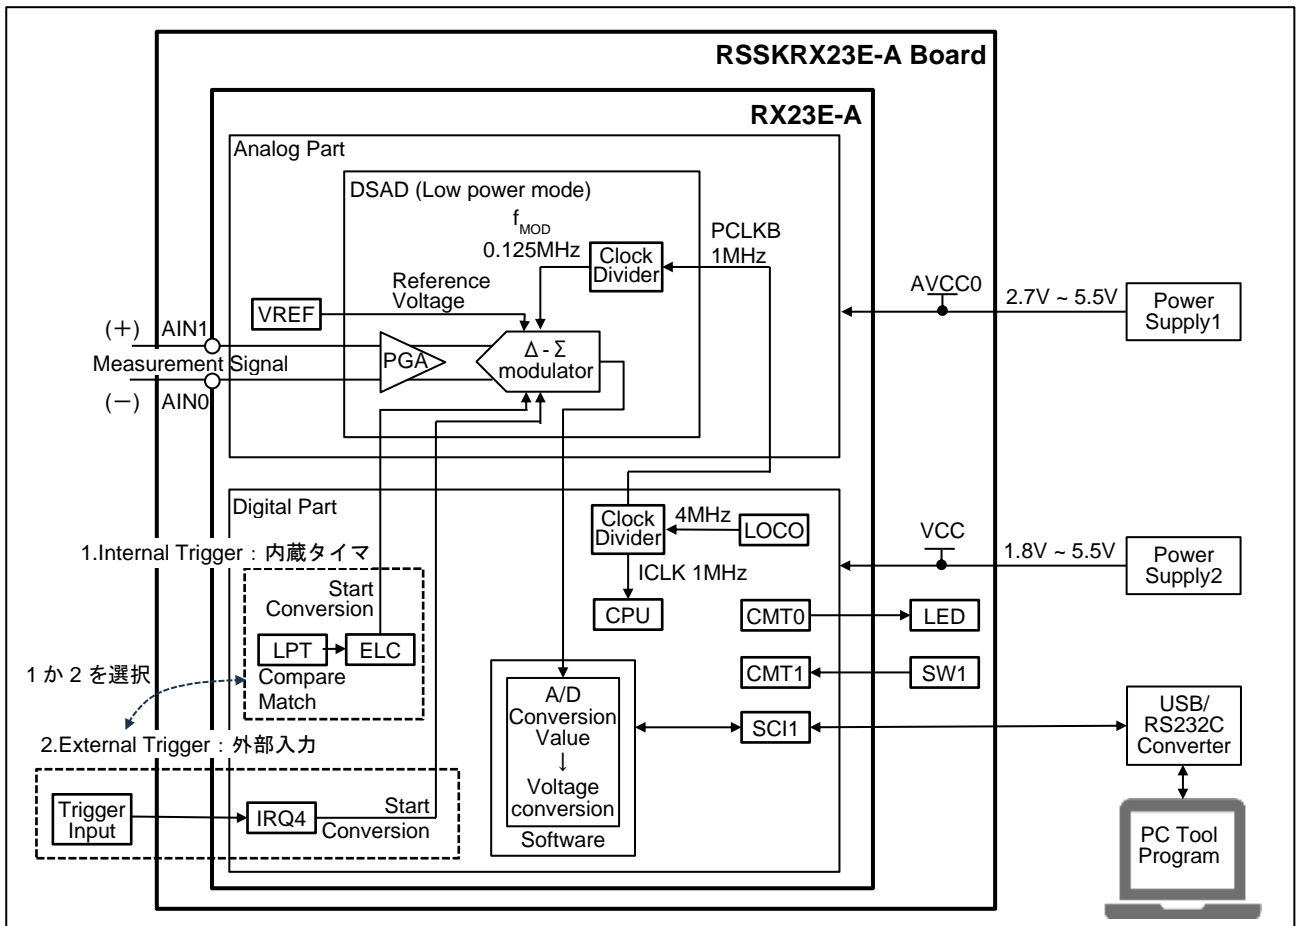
RSSKRX23E-A Board

RX23E-A

Analog Part

DSAD (Low power mode)

$f_{MOD}$
0.125MHz

Clock Divider

PCLKB
1MHz

Reference Voltage

VREF

(+) AIN1

Measurement Signal

(−) AIN0

PGA

Δ - Σ modulator

AVCC0

2.7V ~ 5.5V

Power Supply1

Digital Part

Clock Divider

4MHz

LOCO

VCC

1.8V ~ 5.5V

Power Supply2

1.Internal Trigger：内蔵タイマ

Start Conversion

ICLK 1MHz

CPU

CMT0

LED

LPT

ELC

1 か 2 を選択

Compare Match

CMT1

SW1

A/D Conversion Value
↓
Voltage conversion

Software

SCI1

USB/ RS232C Converter

2.External Trigger：外部入力

Trigger Input

IRQ4

Start Conversion

PC Tool Program